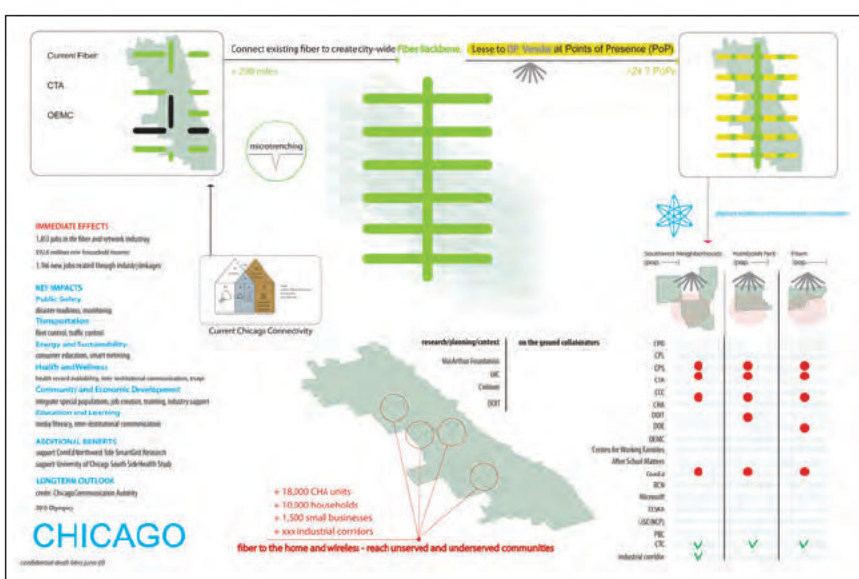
Current Fiber

CTA

OEMC

Connect existing fiber to create city-wide Fiber Backbone.

+ 200 miles

Lease to ISP Vendor at Points of Presence (PoP)

+24 ? PoPs

microtrenching

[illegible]

IMMEDIATE EFFECTS

1,853 jobs in the fiber and network industry

$92.8 million new household income

1,766 new jobs created through industry linkages

KEY IMPACTS

Public Safety

disaster readiness, monitoring

Transportation

fleet control, traffic control

Energy and Sustainability

consumer education, smart metering

Health and Wellness

health record availability, inter-institutional communication, triage

Community and Economic Development

integrate special populations, job creation, training, industry support

Education and Learning

media literacy, inter-institutional communication

ADDITIONAL BENEFITS

support CornEd Northwest Side SmartGrid Research

support University of Chicago South Side Health Study

LONGTERM OUTLOOK

create: Chicago Communication Authority

2016 Olympics

CHICAGO

confidential-draft-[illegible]

Current Chicago Connectivity

research/planning/context

on the ground collaborators

MacArthur Foundation

UIC

Children

DOIT

+ 18,000 CHA units

+ 10,000 households

+ 1,500 small businesses

+ xxx industrial corridors

fiber to the home and wireless - reach unserved and underserved communities

Southwest Neighborhoods (pop. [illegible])

Humboldt Park (pop. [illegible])

Pilsen (pop. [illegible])

CPD

CPL

CPS

CTA

CCC

CHA

DOIT

DOE

OEMC

Centers for Working Families

After School Matters

Covisint

BCN

Microsoft

CLMA

LISC/NCP

PBC

CTC

industrial corridor